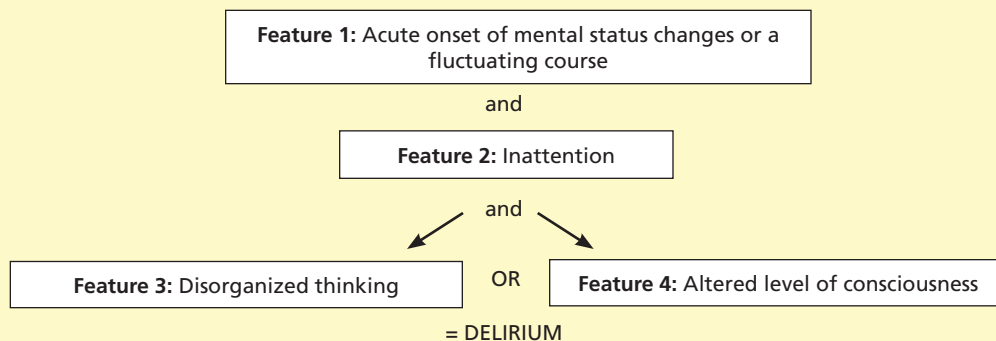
**Feature 1:** Acute onset of mental status changes or a fluctuating course

and

**Feature 2:** Inattention

and

**Feature 3:** Disorganized thinking

OR

**Feature 4:** Altered level of consciousness

= DELIRIUM